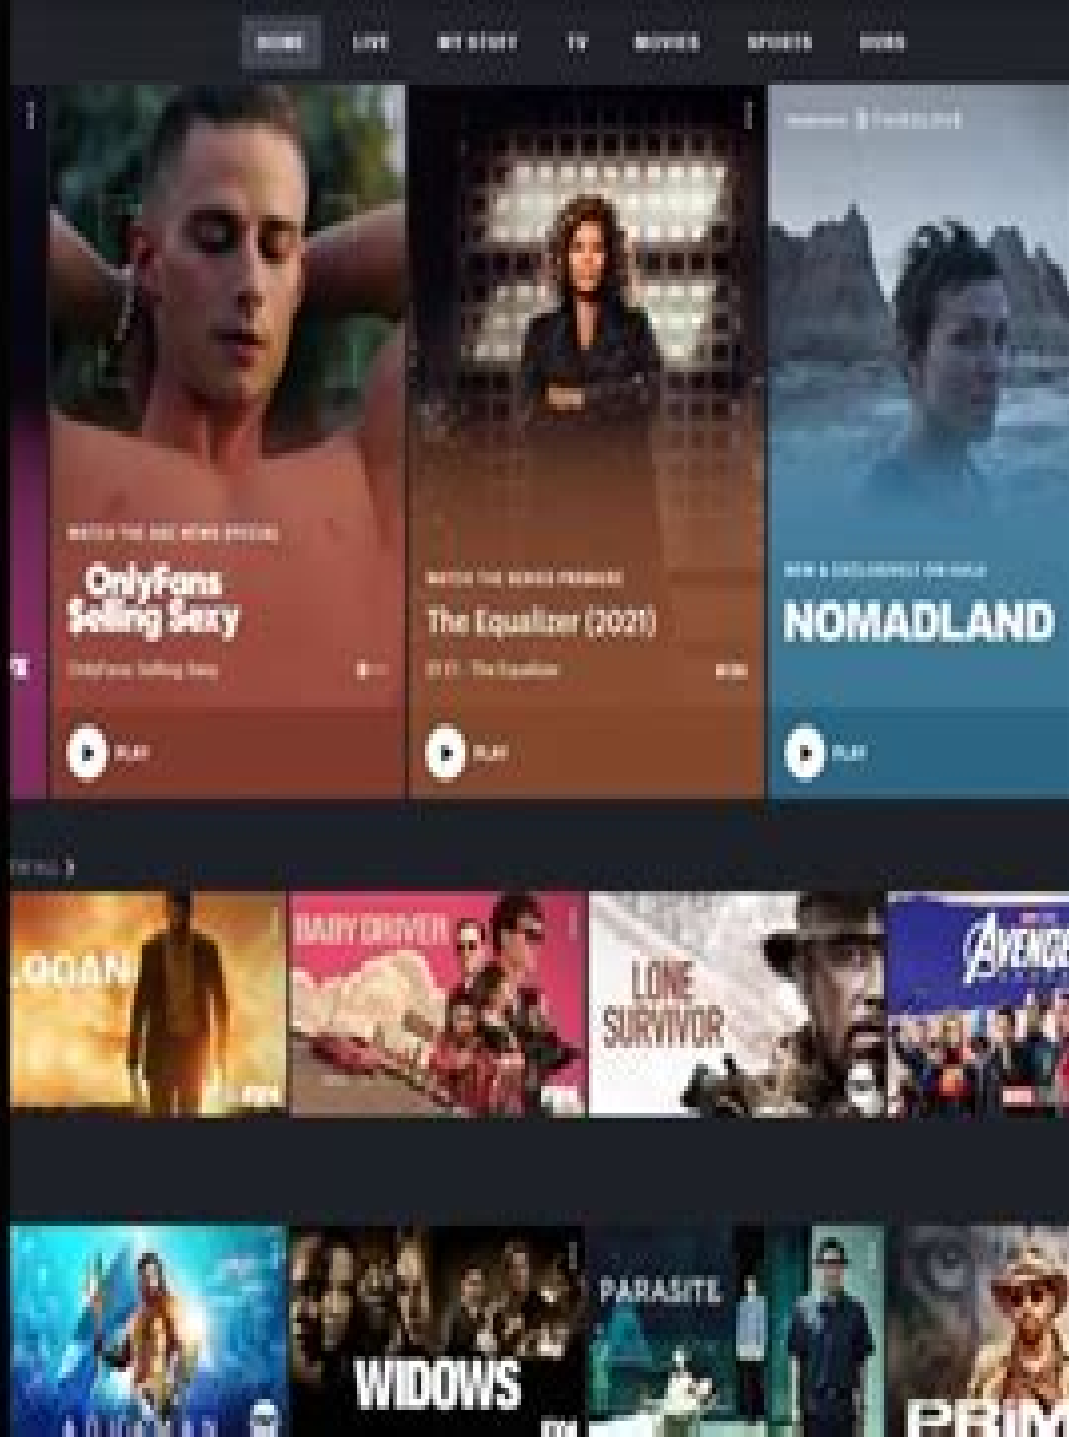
HOME LIVE MY STUFF TV MOVIES SPORTS HUBS

WATCH THE ABC NEWS SPECIAL
OnlyFans Selling Sexy
OnlyFans: Selling Sexy
PLAY

WATCH THE SERIES PREMIERE
The Equalizer (2021)
S1 E1 - The Equalizer
PLAY

NOW & EXCLUSIVELY ON HULU
NOMADLAND
PLAY

LOGAN
BABY DRIVER
LONE SURVIVOR
AVENG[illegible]

PARASITE
WIDOWS
PRIM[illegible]